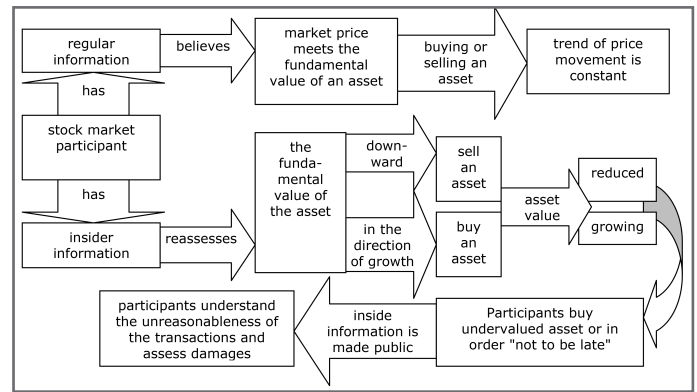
regular information

believes

market price meets the fundamental value of an asset

buying or selling an asset

trend of price movement is constant

has

stock market participant

has

insider information

reassesses

the fundamental value of the asset

downward

in the direction of growth

sell an asset

buy an asset

asset value

reduced

growing

participants understand the unreasonableness of the transactions and assess damages

inside information is made public

Participants buy undervalued asset or in order "not to be late"